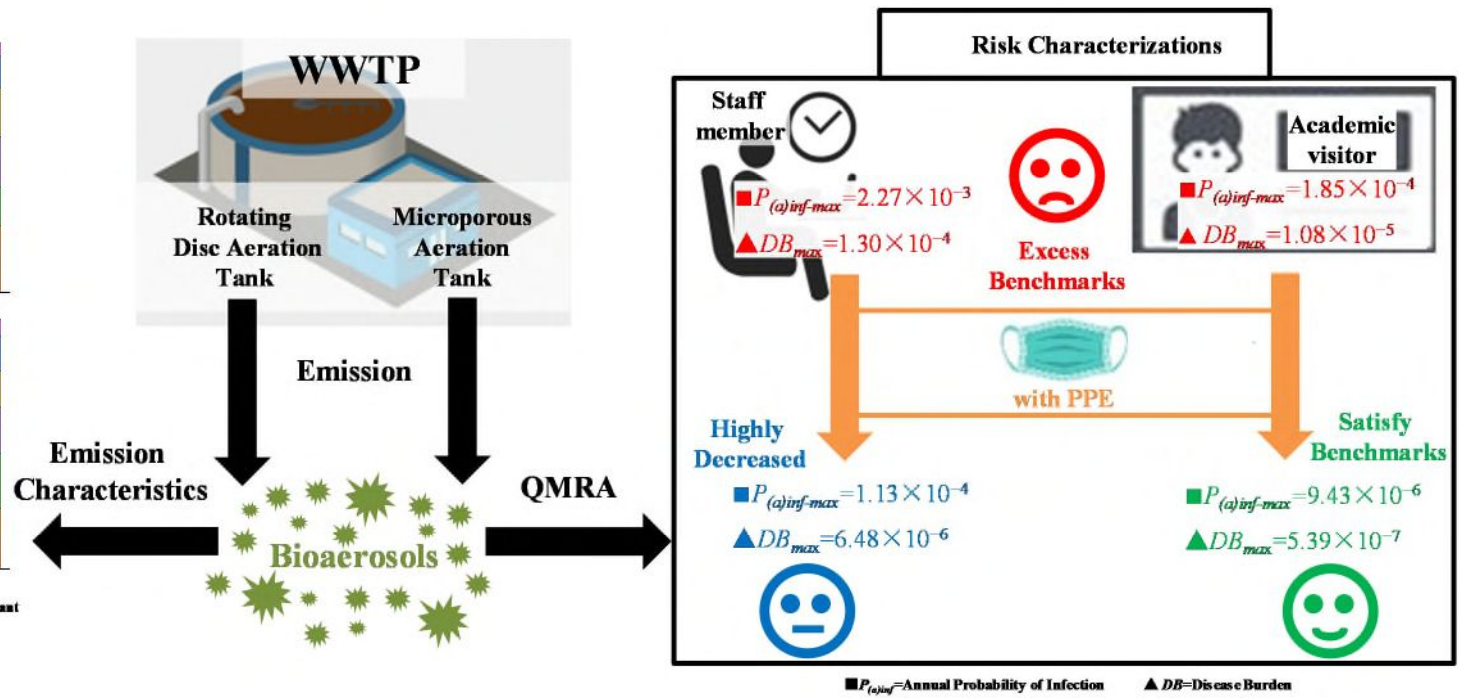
WWTP

Rotating Disc Aeration Tank

Microporous Aeration Tank

Emission

Emission Characteristics

Bioaerosols

QMRA

Risk Characterizations

Staff member

■$P_{(a)inf\text{-}max}=2.27\times10^{-3}$

▲$DB_{max}=1.30\times10^{-4}$

Excess Benchmarks

Academic visitor

■$P_{(a)inf\text{-}max}=1.85\times10^{-4}$

▲$DB_{max}=1.08\times10^{-5}$

with PPE

Highly Decreased

■$P_{(a)inf\text{-}max}=1.13\times10^{-4}$

▲$DB_{max}=6.48\times10^{-6}$

Satisfy Benchmarks

■$P_{(a)inf\text{-}max}=9.43\times10^{-6}$

▲$DB_{max}=5.39\times10^{-7}$

■$P_{(a)inf}$=Annual Probability of Infection ▲$DB$=Disease Burden

ant